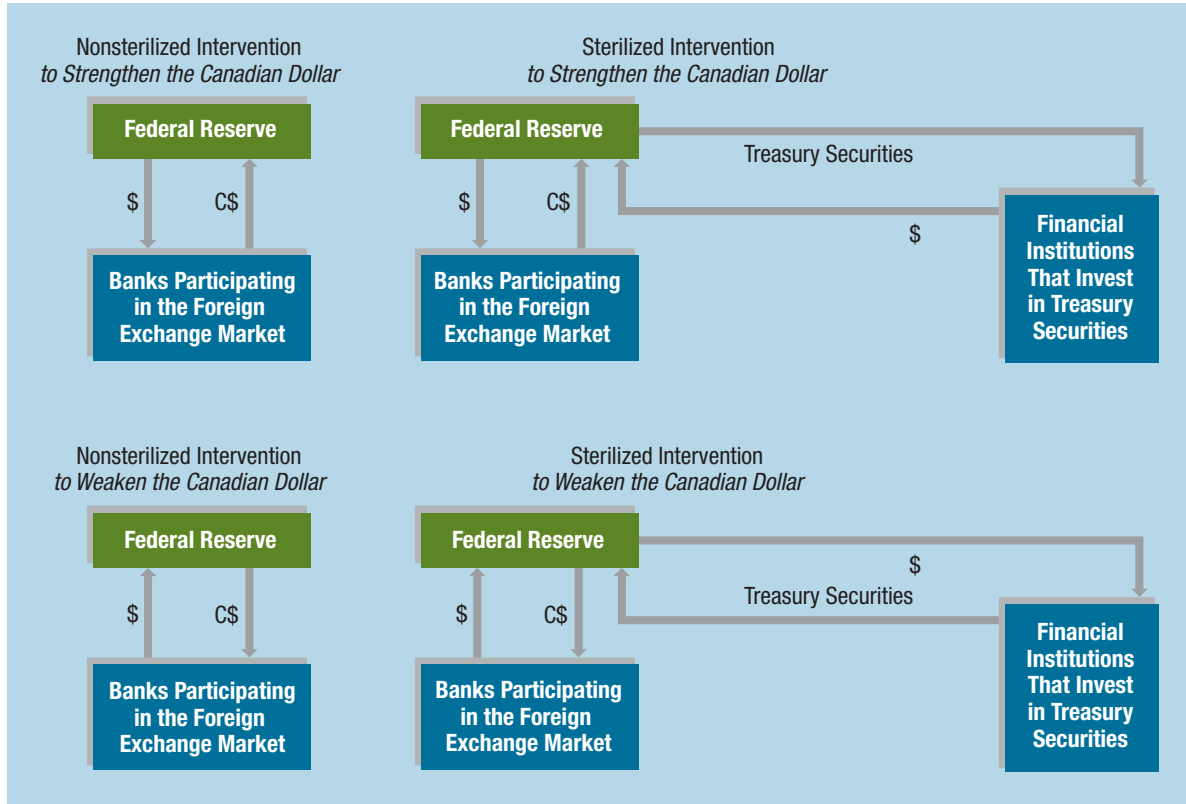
Nonsterilized Intervention
*to Strengthen the Canadian Dollar*

Federal Reserve

$

C$

Banks Participating in the Foreign Exchange Market

Sterilized Intervention
*to Strengthen the Canadian Dollar*

Federal Reserve

Treasury Securities

$

C$

$

Financial Institutions That Invest in Treasury Securities

Banks Participating in the Foreign Exchange Market

Nonsterilized Intervention
*to Weaken the Canadian Dollar*

Federal Reserve

$

C$

Banks Participating in the Foreign Exchange Market

Sterilized Intervention
*to Weaken the Canadian Dollar*

Federal Reserve

$

Treasury Securities

$

C$

Financial Institutions That Invest in Treasury Securities

Banks Participating in the Foreign Exchange Market